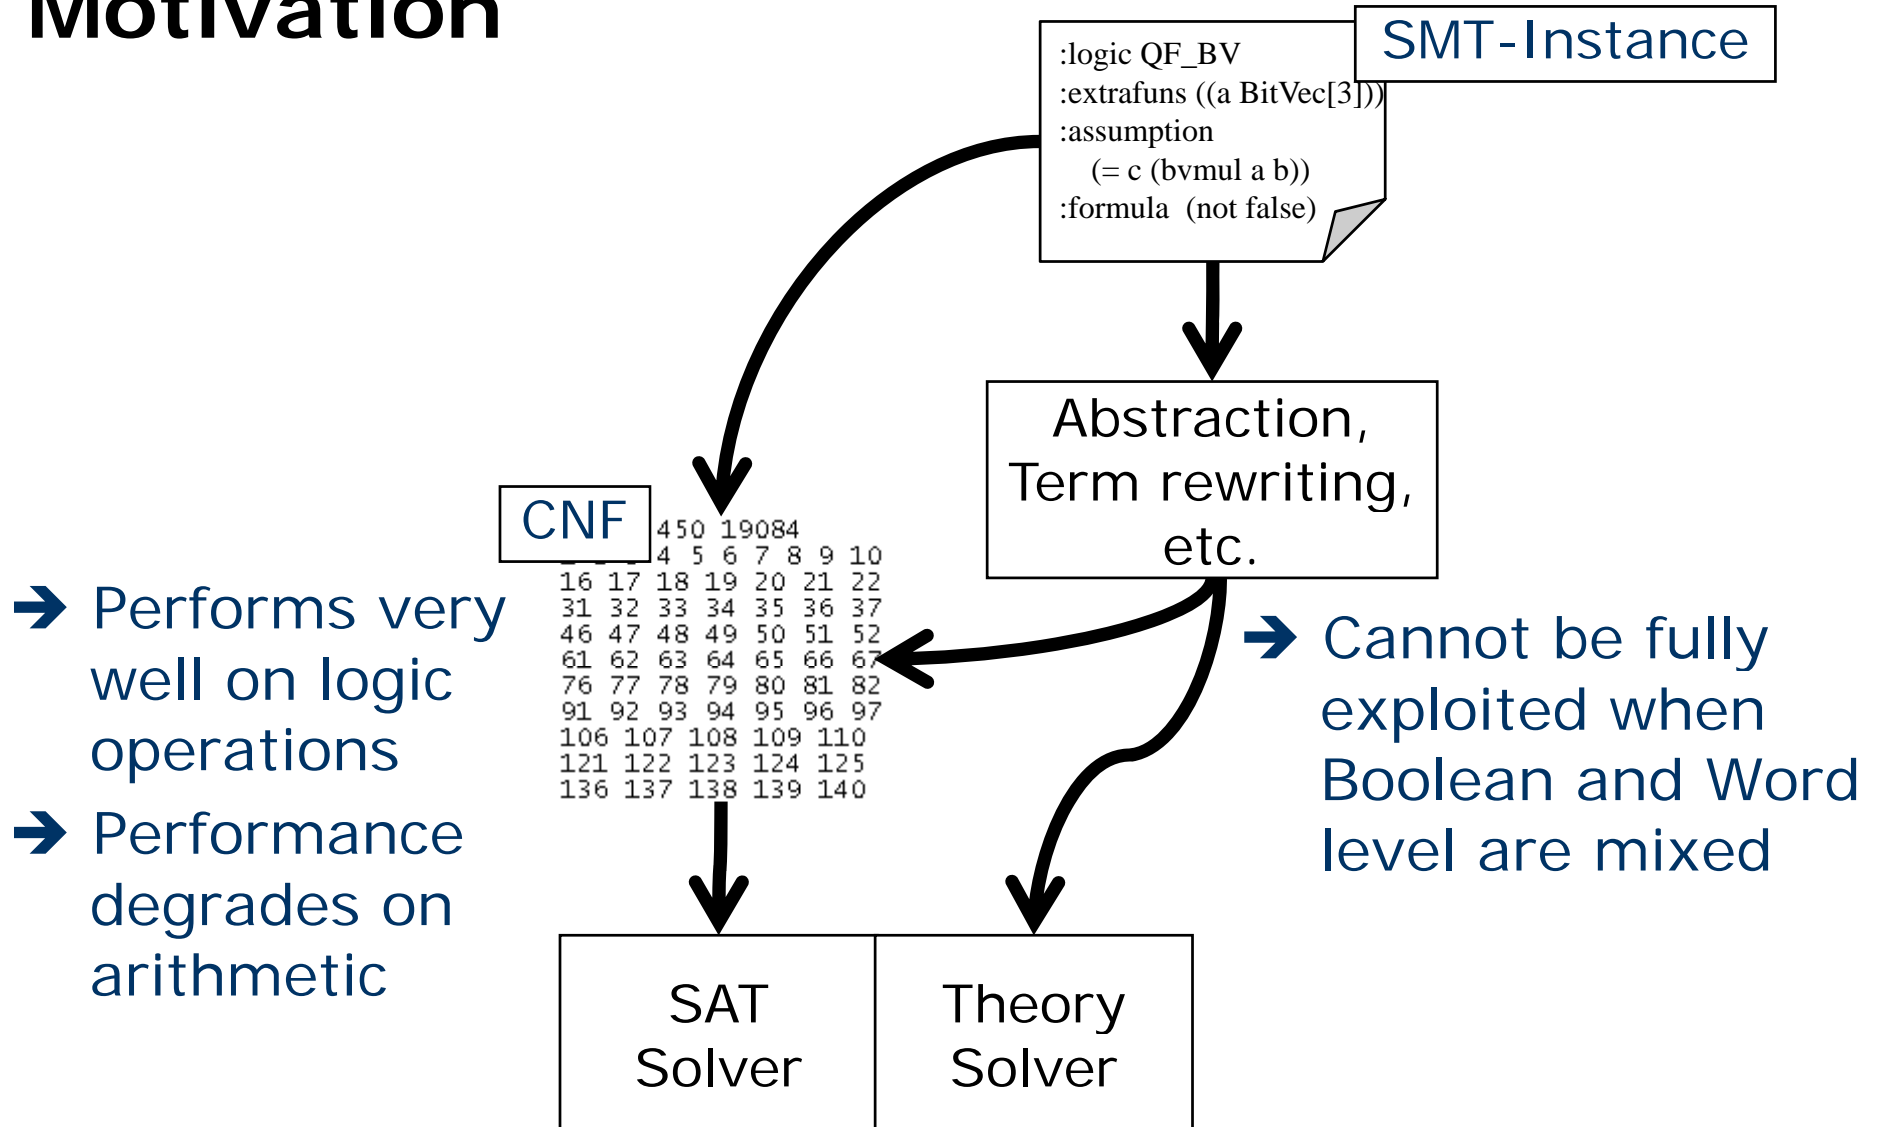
Motivation

SMT-Instance

:logic QF_BV
:extrafuns ((a BitVec[3]))
:assumption
(= c (bvmul a b))
:formula (not false)

Abstraction, Term rewriting, etc.

CNF

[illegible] 450 19084
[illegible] 4 5 6 7 8 9 10
16 17 18 19 20 21 22
31 32 33 34 35 36 37
46 47 48 49 50 51 52
61 62 63 64 65 66 67
76 77 78 79 80 81 82
91 92 93 94 95 96 97
106 107 108 109 110
121 122 123 124 125
136 137 138 139 140

→ Performs very well on logic operations

→ Performance degrades on arithmetic

→ Cannot be fully exploited when Boolean and Word level are mixed

SAT Solver

Theory Solver